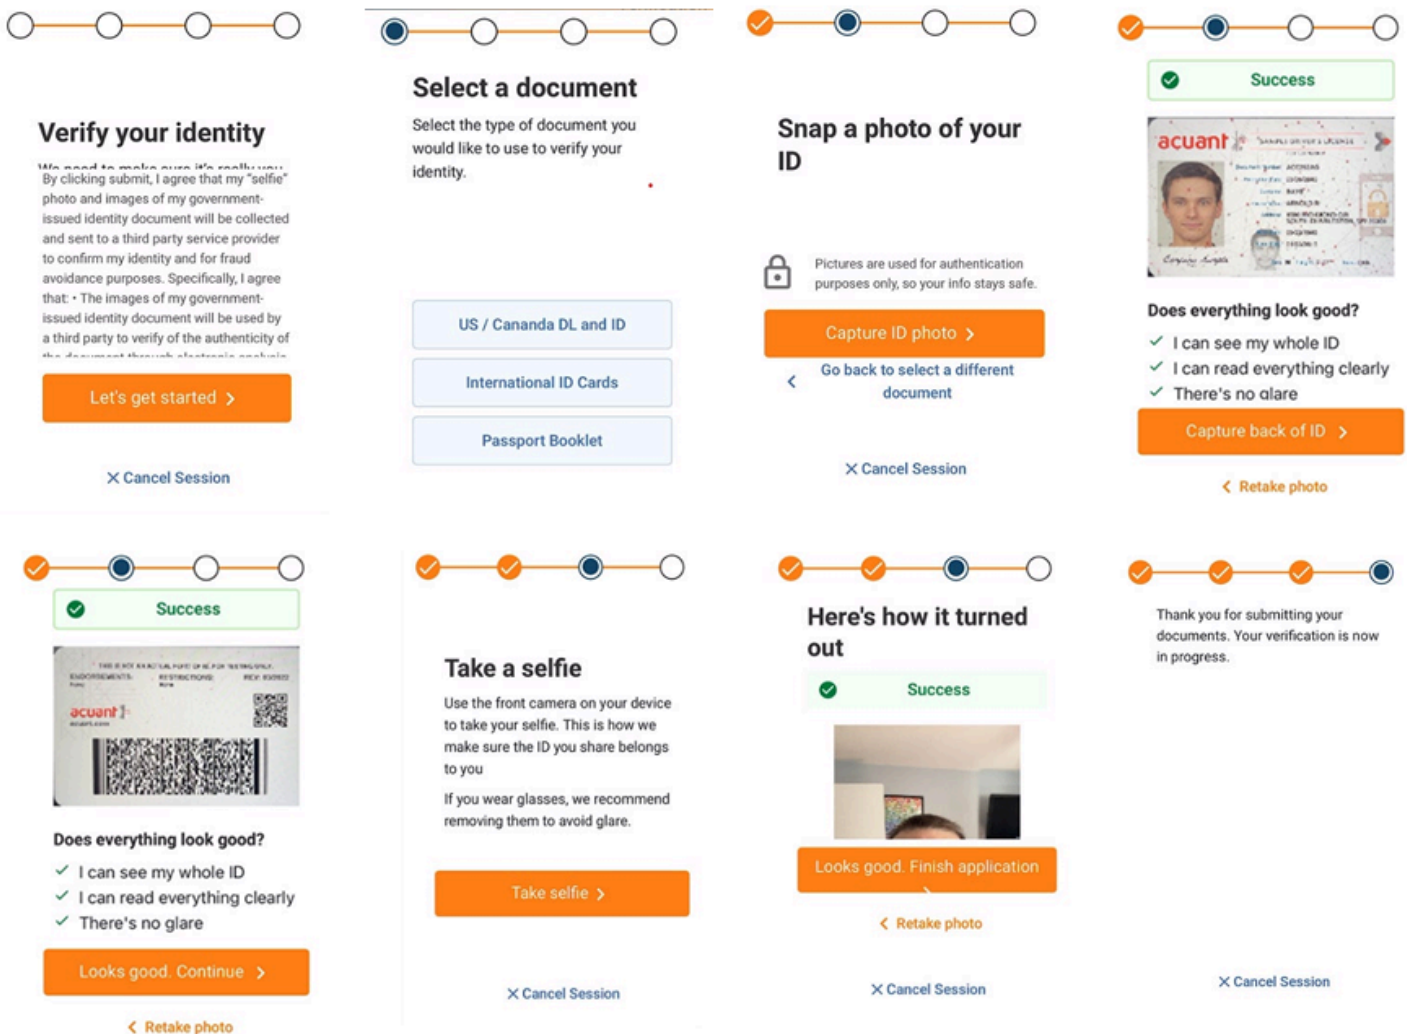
Verify your identity

We need to make sure it's really you

By clicking submit, I agree that my "selfie" photo and images of my government-issued identity document will be collected and sent to a third party service provider to confirm my identity and for fraud avoidance purposes. Specifically, I agree that: • The images of my government-issued identity document will be used by a third party to verify of the authenticity of the document through electronic analysis

Let's get started ›

✕ Cancel Session

Select a document

Select the type of document you would like to use to verify your identity.

US / Cananda DL and ID

International ID Cards

Passport Booklet

Snap a photo of your ID

Pictures are used for authentication purposes only, so your info stays safe.

Capture ID photo ›

‹ Go back to select a different document

✕ Cancel Session

Success

acuant

Does everything look good?

✓ I can see my whole ID

✓ I can read everything clearly

✓ There's no glare

Capture back of ID ›

‹ Retake photo

Success

acuant

Does everything look good?

✓ I can see my whole ID

✓ I can read everything clearly

✓ There's no glare

Looks good. Continue ›

‹ Retake photo

Take a selfie

Use the front camera on your device to take your selfie. This is how we make sure the ID you share belongs to you

If you wear glasses, we recommend removing them to avoid glare.

Take selfie ›

✕ Cancel Session

Here's how it turned out

Success

Looks good. Finish application ›

‹ Retake photo

✕ Cancel Session

Thank you for submitting your documents. Your verification is now in progress.

✕ Cancel Session